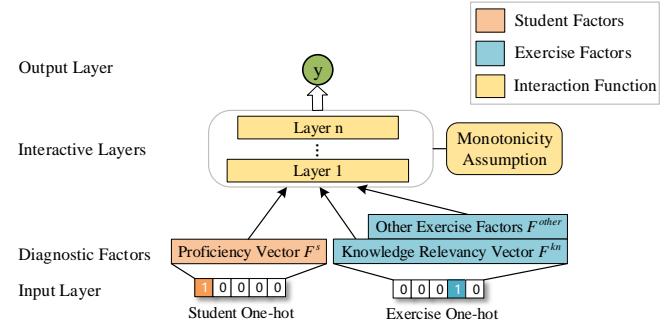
Student Factors
Exercise Factors
Interaction Function

Output Layer
y

Interactive Layers
Layer n
⋮
Layer 1

Monotonicity Assumption

Other Exercise Factors $F^{other}$

Diagnostic Factors
Proficiency Vector $F^{s}$
Knowledge Relevancy Vector $F^{kn}$

Input Layer
1 0 0 0 0
Student One-hot
0 0 0 1 0
Exercise One-hot